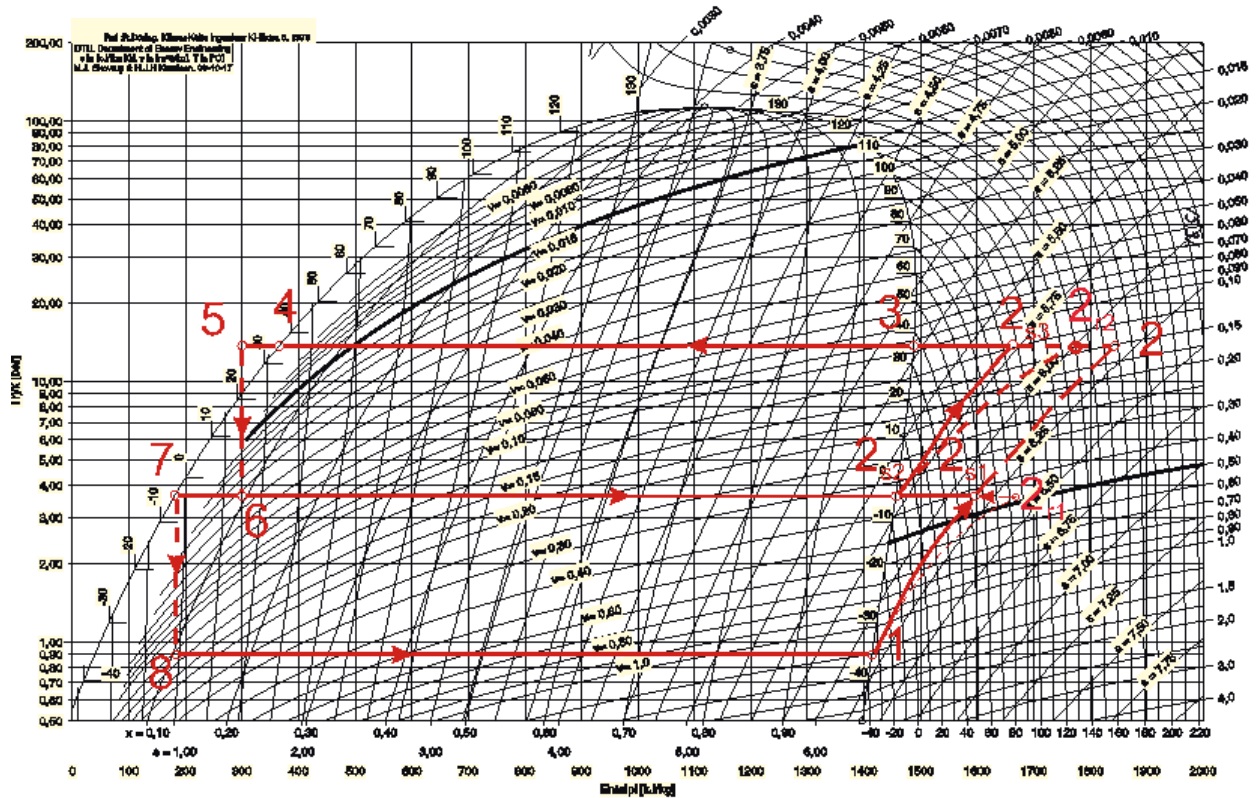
Ref. R. Döring, Klima Kälte Ingenieur Ki-Extra 5, 1978
DTU, Department of Energy Engineering
s in kJ/(kg K), v in m³/kg, T in °C
M.J. Skovrup & H.J.H Knudsen, 06-10-17

200,00
100,00
90,00
80,00
70,00
60,00
50,00
40,00
30,00
20,00
10,00
9,00
8,00
7,00
6,00
5,00
4,00
3,00
2,00
1,00
0,90
0,80
0,70
0,60
0,50

P [bar]

0,0030
0,0040
0,0050
0,0060
0,0070
0,0080
0,0090
0,010
0,015
0,020
0,030
0,040
0,050
0,060
0,070
0,080
0,090
0,10
0,15
0,20
0,30
0,40
0,50
0,60
0,70
0,80
0,90
1,0
1,5
2,0
3,0
4,0

R717

s = 3,75
s = 4,00
s = 4,25
s = 4,50
s = 4,75
s = 5,00
s = 5,25
s = 5,50
s = 5,75
s = 6,00
s = 6,25
s = 6,50
s = 6,75
s = 7,00
s = 7,25
s = 7,50
s = 7,75

v= 0,0050
v= 0,0080
v= 0,010
v= 0,015
v= 0,020
v= 0,030
v= 0,040
v= 0,060
v= 0,080
v= 0,10
v= 0,15
v= 0,20
v= 0,30
v= 0,40
v= 0,60
v= 0,80
v= 1,0

130
120
110
100
90
80
70
60
50
40
30
20
10
0
-10
-20
-30
-40

5
4
3
2
2
2
2 s2
2 s1
2 t1
7
6
8
1

x = 0,10
0,20
0,30
0,40
0,50
0,60
0,70
0,80
0,90
s = 1,00
2,00
3,00
4,00
5,00
6,00

-40 -20 0 20 40 60 80 100 120 140 160 180 200 220

0 100 200 300 400 500 600 700 800 900 1000 1100 1200 1300 1400 1500 1600 1700 1800 1900 2000
Enthalpi [kJ/kg]